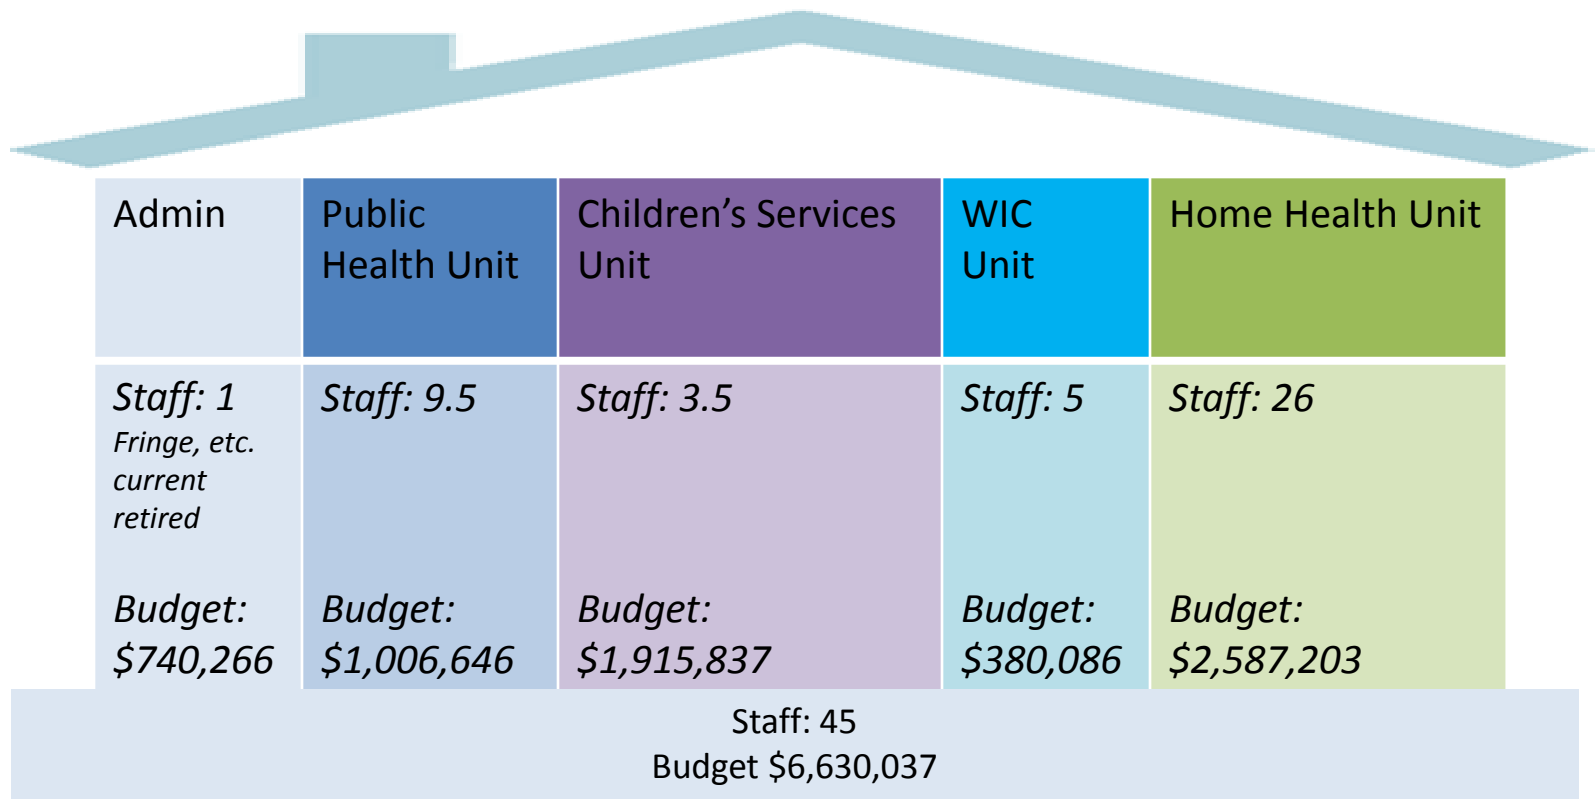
| Admin | Public Health Unit | Children's Services Unit | WIC Unit | Home Health Unit |
|---|---|---|---|---|
| *Staff: 1* *Fringe, etc. current retired* *Budget: \$740,266* | *Staff: 9.5* *Budget: \$1,006,646* | *Staff: 3.5* *Budget: \$1,915,837* | *Staff: 5* *Budget: \$380,086* | *Staff: 26* *Budget: \$2,587,203* |

Staff: 45
Budget \$6,630,037